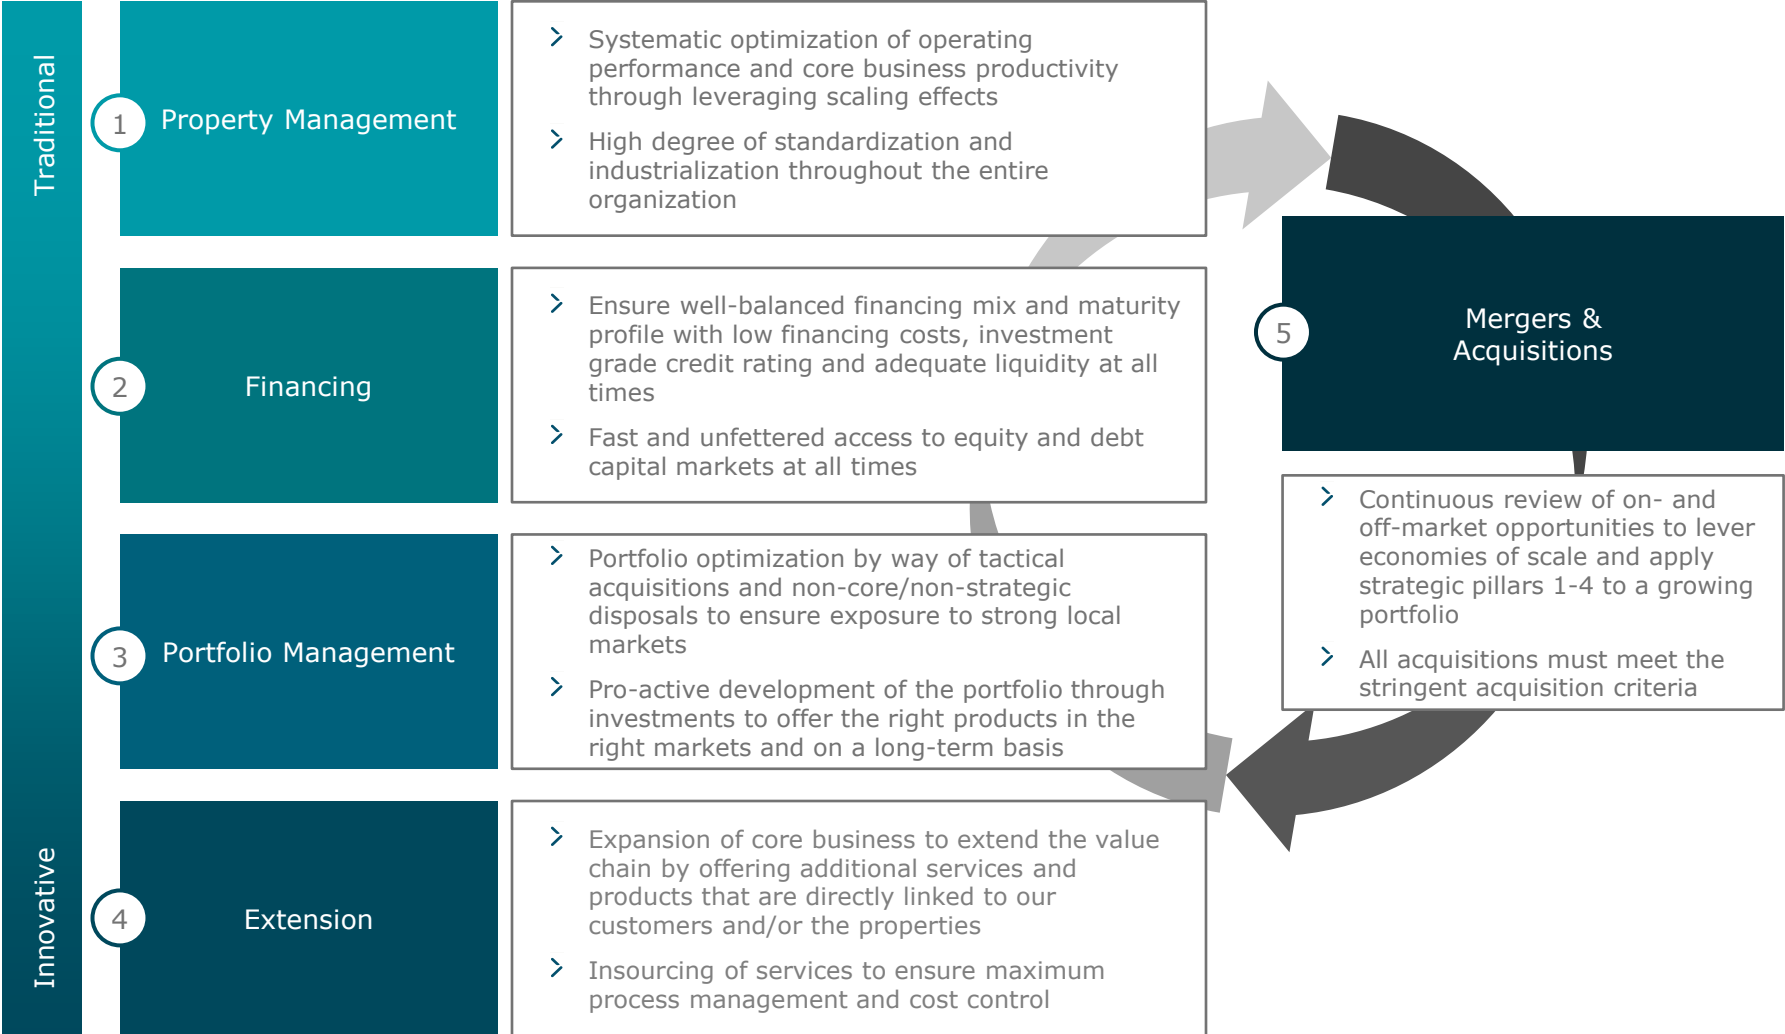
Traditional

1 Property Management

Systematic optimization of operating performance and core business productivity through leveraging scaling effects

High degree of standardization and industrialization throughout the entire organization

2 Financing

Ensure well-balanced financing mix and maturity profile with low financing costs, investment grade credit rating and adequate liquidity at all times

Fast and unfettered access to equity and debt capital markets at all times

3 Portfolio Management

Portfolio optimization by way of tactical acquisitions and non-core/non-strategic disposals to ensure exposure to strong local markets

Pro-active development of the portfolio through investments to offer the right products in the right markets and on a long-term basis

4 Extension

Expansion of core business to extend the value chain by offering additional services and products that are directly linked to our customers and/or the properties

Insourcing of services to ensure maximum process management and cost control

Innovative

5 Mergers & Acquisitions

Continuous review of on- and off-market opportunities to lever economies of scale and apply strategic pillars 1-4 to a growing portfolio

All acquisitions must meet the stringent acquisition criteria